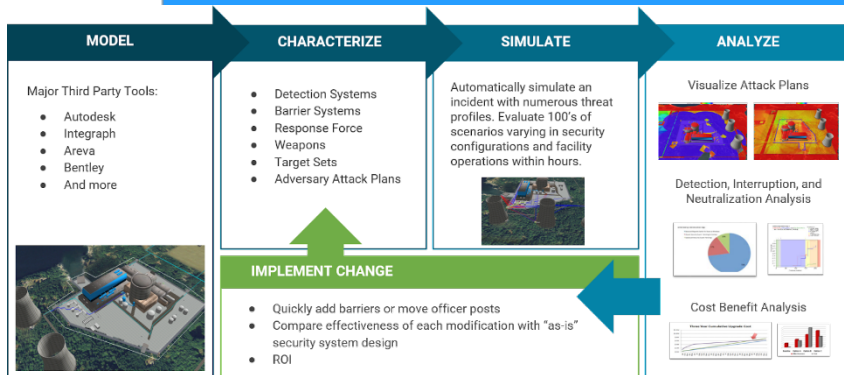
MODEL

CHARACTERIZE

SIMULATE

ANALYZE

Major Third Party Tools:

- Autodesk
- Integraph
- Areva
- Bentley
- And more

- Detection Systems
- Barrier Systems
- Response Force
- Weapons
- Target Sets
- Adversary Attack Plans

Automatically simulate an incident with numerous threat profiles. Evaluate 100's of scenarios varying in security configurations and facility operations within hours.

Visualize Attack Plans

Detection, Interruption, and Neutralization Analysis

Cost Benefit Analysis

IMPLEMENT CHANGE

- Quickly add barriers or move officer posts
- Compare effectiveness of each modification with "as-is" security system design
- ROI